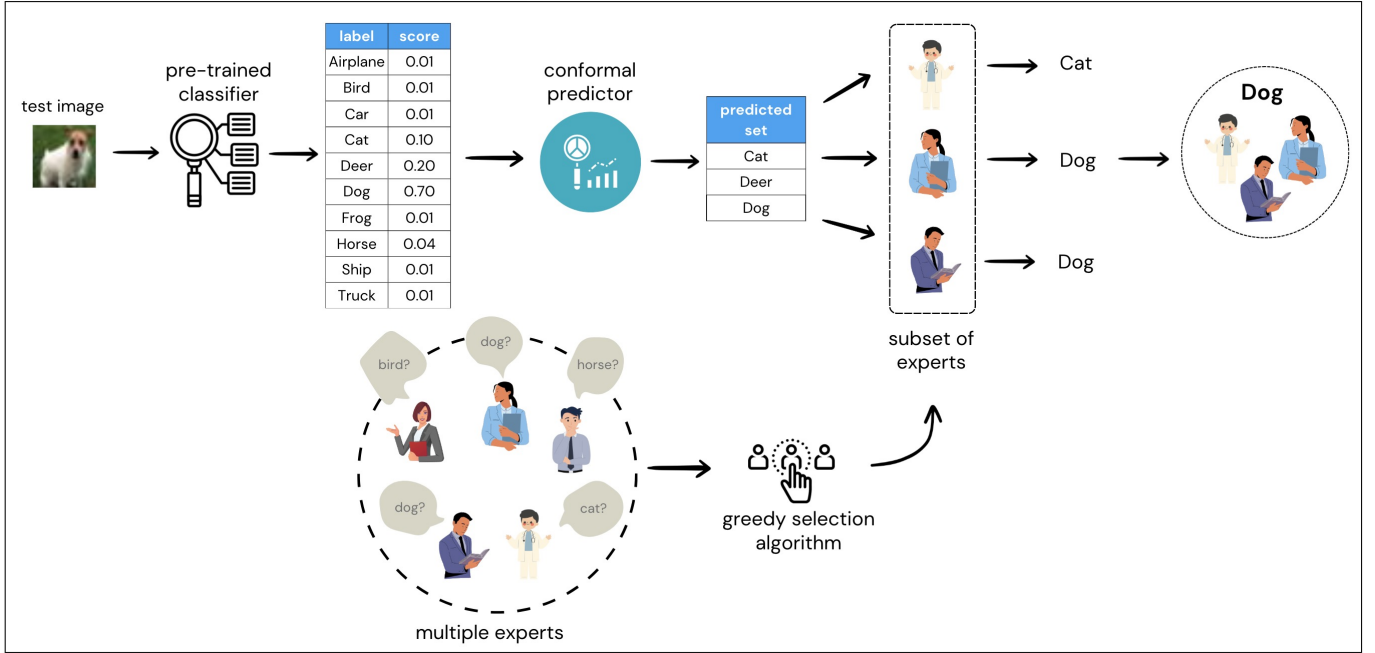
test image

pre-trained classifier

| label | score |
|---|---|
| Airplane | 0.01 |
| Bird | 0.01 |
| Car | 0.01 |
| Cat | 0.10 |
| Deer | 0.20 |
| Dog | 0.70 |
| Frog | 0.01 |
| Horse | 0.04 |
| Ship | 0.01 |
| Truck | 0.01 |

conformal predictor

| predicted set |
|---|
| Cat |
| Deer |
| Dog |

Cat

Dog

Dog

subset of experts

Dog

bird?

dog?

horse?

dog?

cat?

multiple experts

greedy selection algorithm